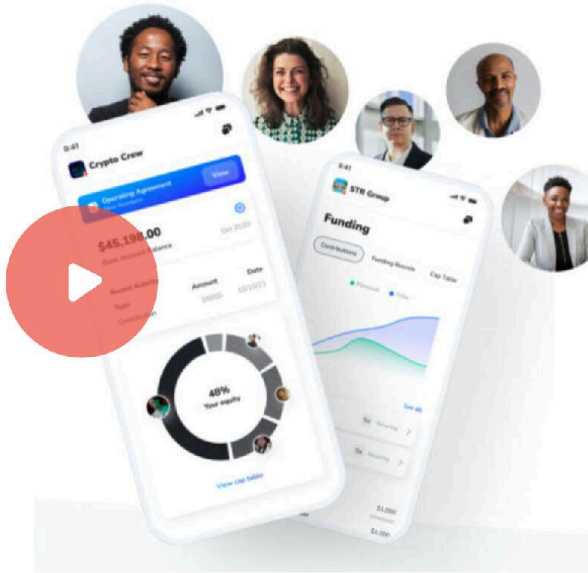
9:41

Crypto Crew

Operating Agreement

View

$45,198.00

Bank Account Balance

Oct 2020

Recent Activity

Amount

Date

Type

Contribution

$1000

10/1/2021

48%

Your equity

View cap table

9:41

STR Group

Funding

Contributions

Funding Rounds

Cap Table

See all

$1,000

$1,000